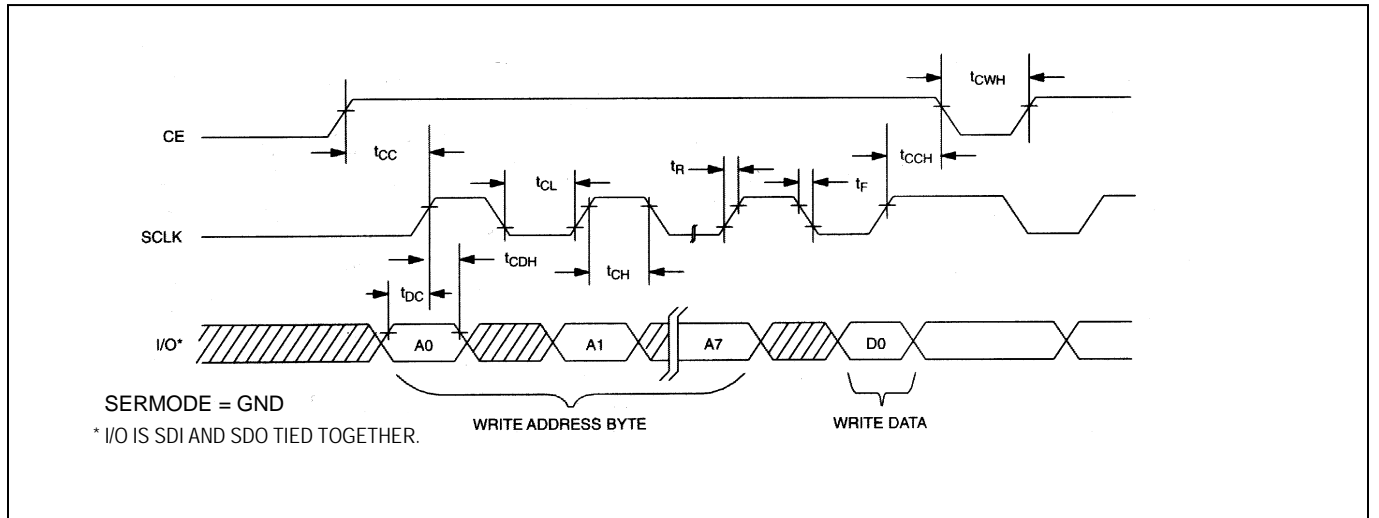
$t_{CWH}$

CE

$t_{CC}$

$t_{CL}$

$t_R$

$t_F$

$t_{CCH}$

SCLK

$t_{CDH}$

$t_{CH}$

$t_{DC}$

I/O*

A0

A1

A7

D0

SERMODE = GND

* I/O IS SDI AND SDO TIED TOGETHER.

WRITE ADDRESS BYTE

WRITE DATA